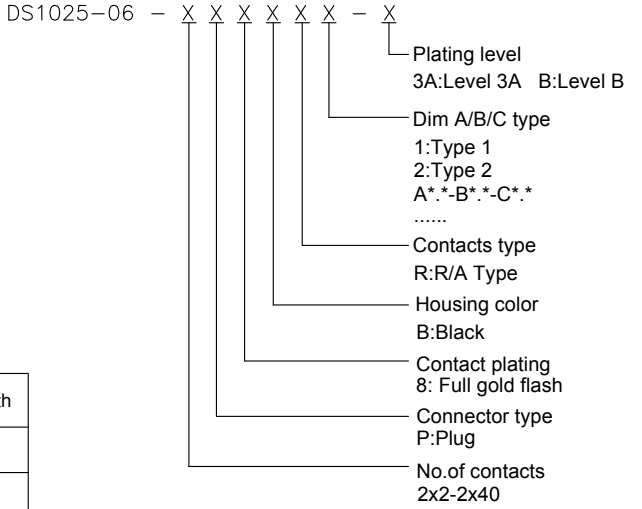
DS1025−06 − X X X X X X − X

Plating level
3A:Level 3A B:Level B

Dim A/B/C type
1:Type 1
2:Type 2
A*.*-B*.*-C*.*
......

Contacts type
R:R/A Type

Housing color
B:Black

Contact plating
8: Full gold flash

Connector type
P:Plug

No.of contacts
2x2-2x40

h